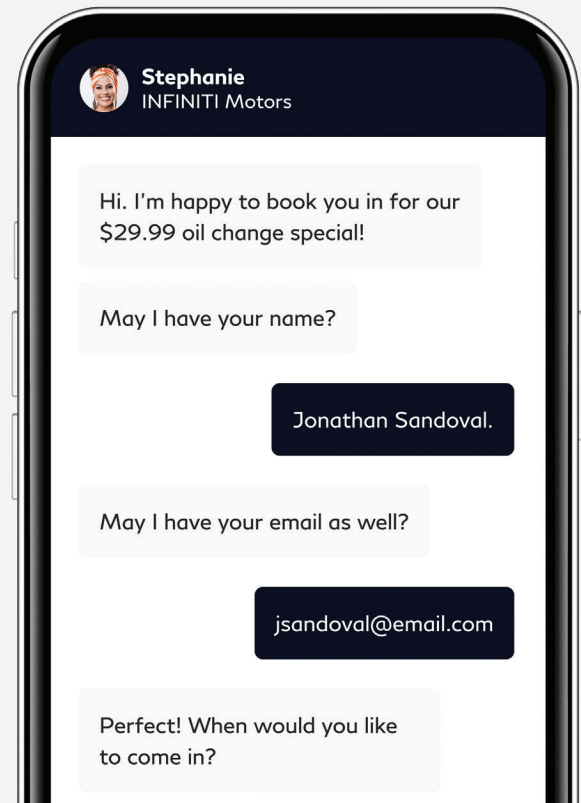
Stephanie
INFINITI Motors

Hi. I'm happy to book you in for our $29.99 oil change special!

May I have your name?

Jonathan Sandoval.

May I have your email as well?

jsandoval@email.com

Perfect! When would you like to come in?